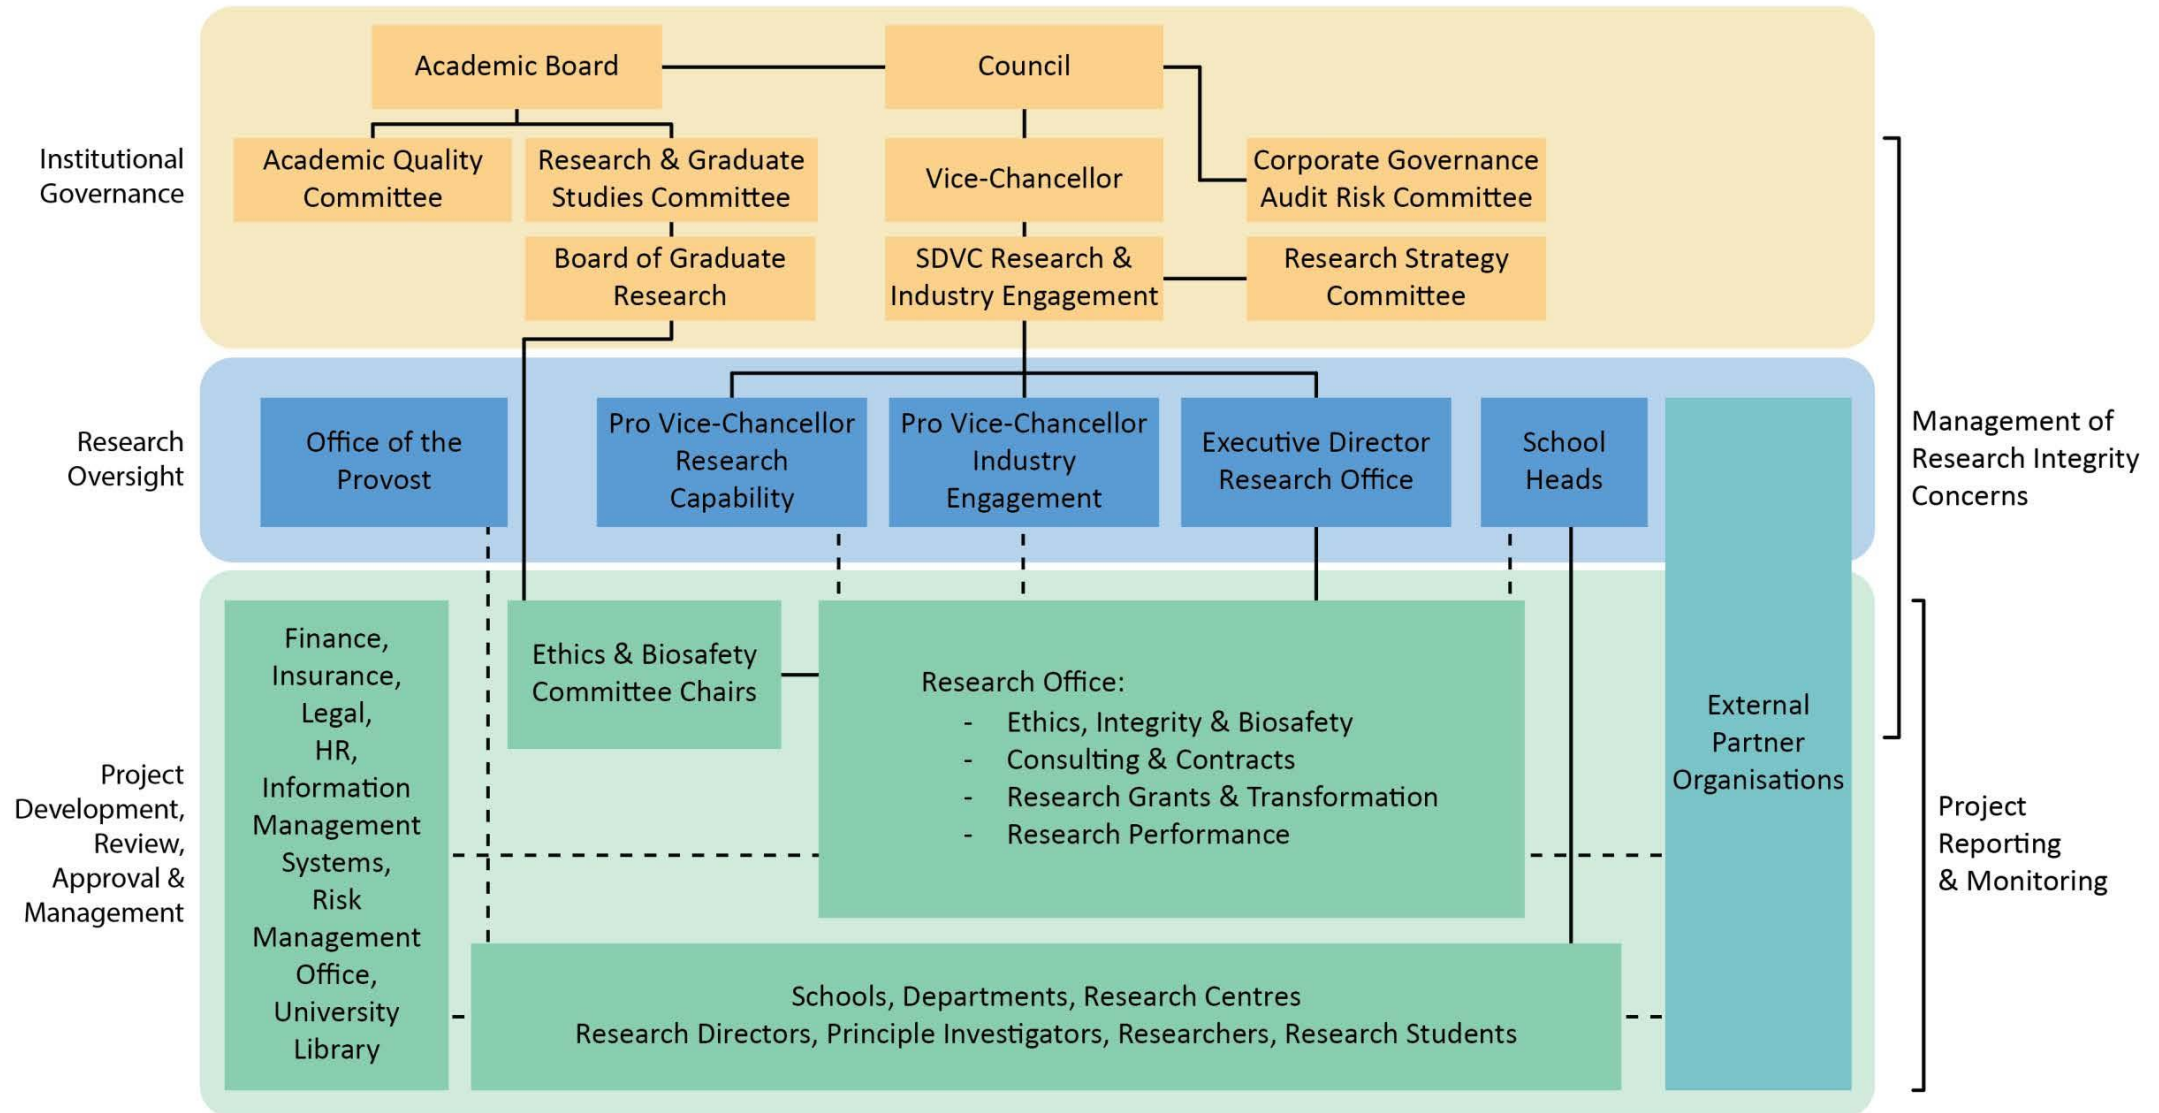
Institutional Governance

Academic Board

Council

Academic Quality Committee

Research & Graduate Studies Committee

Vice-Chancellor

Corporate Governance Audit Risk Committee

Board of Graduate Research

SDVC Research & Industry Engagement

Research Strategy Committee

Research Oversight

Office of the Provost

Pro Vice-Chancellor Research Capability

Pro Vice-Chancellor Industry Engagement

Executive Director Research Office

School Heads

Management of Research Integrity Concerns

Project Development, Review, Approval & Management

Finance, Insurance, Legal, HR, Information Management Systems, Risk Management Office, University Library

Ethics & Biosafety Committee Chairs

Research Office:
- Ethics, Integrity & Biosafety
- Consulting & Contracts
- Research Grants & Transformation
- Research Performance

External Partner Organisations

Project Reporting & Monitoring

Schools, Departments, Research Centres
Research Directors, Principle Investigators, Researchers, Research Students